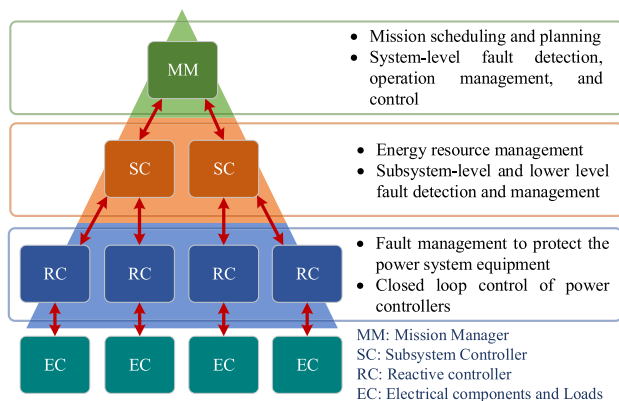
MM

SC SC

RC RC RC RC

EC EC EC EC

• Mission scheduling and planning
• System-level fault detection, operation management, and control

• Energy resource management
• Subsystem-level and lower level fault detection and management

• Fault management to protect the power system equipment
• Closed loop control of power controllers

MM: Mission Manager
SC: Subsystem Controller
RC: Reactive controller
EC: Electrical components and Loads